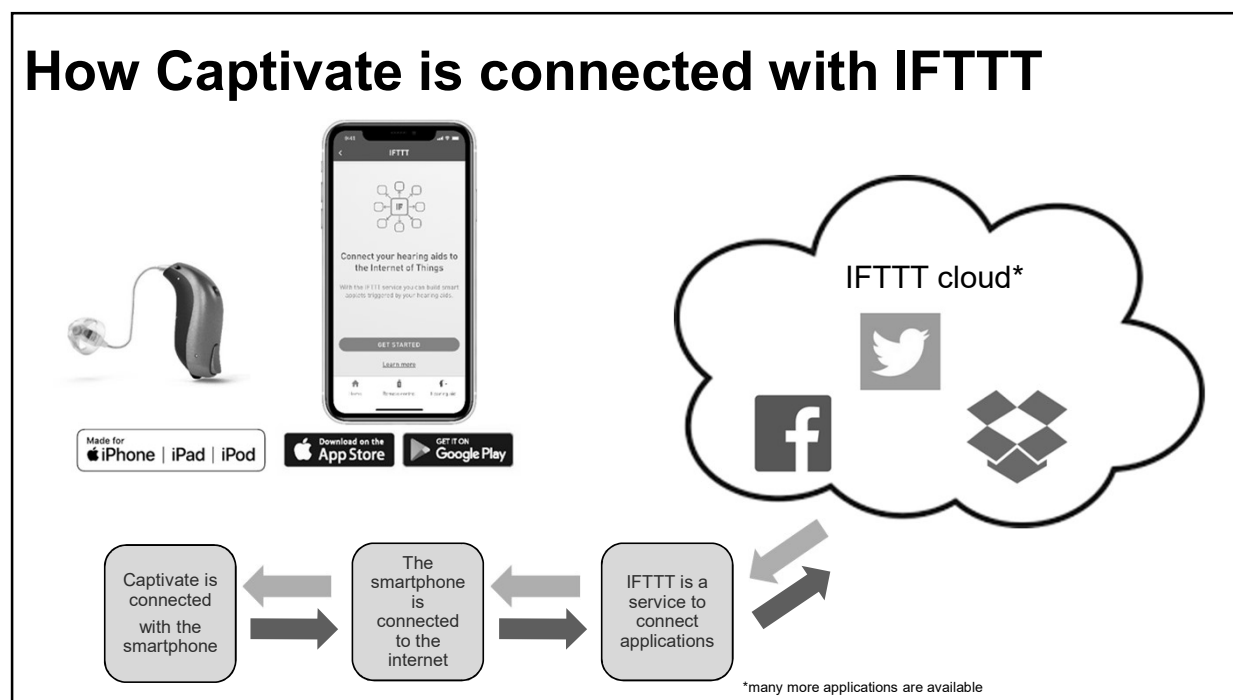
How Captivate is connected with IFTTT

IFTTT

IF

Connect your hearing aids to the Internet of Things

With the IFTTT service you can build smart applets triggered by your hearing aids.

GET STARTED

Learn more

Made for iPhone | iPad | iPod

Download on the App Store

GET IT ON Google Play

IFTTT cloud*

Captivate is connected with the smartphone

The smartphone is connected to the internet

IFTTT is a service to connect applications

*many more applications are available